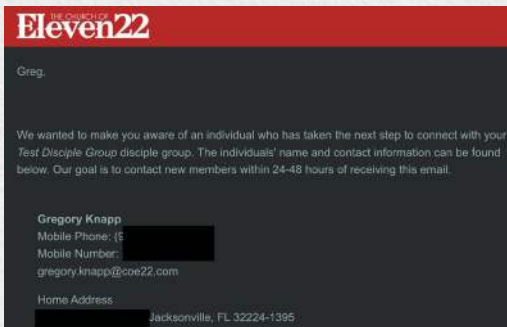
THE CHURCH OF Eleven22

Greg,

We wanted to make you aware of an individual who has taken the next step to connect with your Test Disciple Group disciple group. The individuals' name and contact information can be found below. Our goal is to contact new members within 24-48 hours of receiving this email.

Gregory Knapp
Mobile Phone: ([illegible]
Mobile Number: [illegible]
gregory.knapp@coe22.com

Home Address
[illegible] Jacksonville, FL 32224-1395